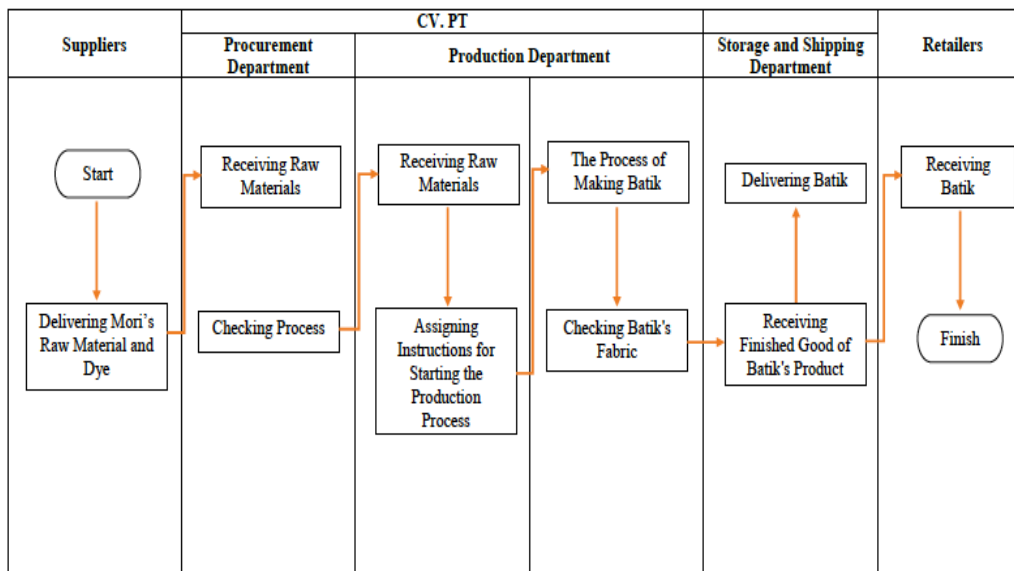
| Suppliers | CV. PT<br>Procurement Department | Production Department | | Storage and Shipping Department | Retailers |
|---|---|---|---|---|---|
| Start | Receiving Raw Materials | Receiving Raw Materials | The Process of Making Batik | Delivering Batik | Receiving Batik |
| Delivering Mori's Raw Material and Dye | Checking Process | Assigning Instructions for Starting the Production Process | Checking Batik's Fabric | Receiving Finished Good of Batik's Product | Finish |